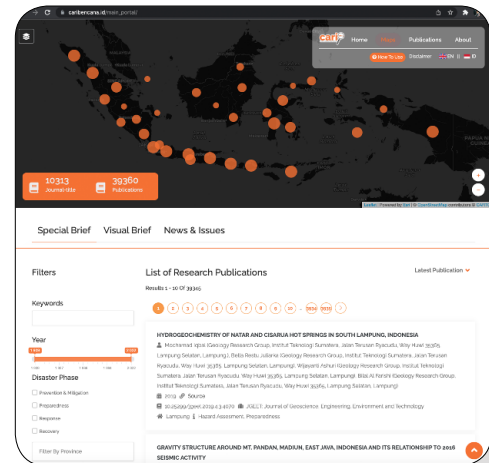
caribencana.id/main_portal/

cari

Home Maps Publications About

How To Use Disclaimer EN ID

10313 Journal-data

39360 Publications

Leaflet | Powered by Esri | © OpenStreetMap contributors © CARTO

Special Brief Visual Brief News & Issues

Filters

Keywords

Year

Disaster Phase

Prevention & Mitigation

Preparedness

Response

Recovery

Filter By Province

List of Research Publications

Latest Publication

Results 1 - 10 Of 39365

1 2 3 4 5 6 7 8 9 10 ... 3934 3935 >

HYDROGEOCHEMISTRY OF NATAR AND CISARUA HOT SPRINGS IN SOUTH LAMPUNG, INDONESIA

Mochamad Iqbal (Geology Research Group, Institut Teknologi Sumatera, Jalan Terusan Ryacudu, Way Huwi 35365 Lampung Selatan, Lampung), Bella Restu Juliarka (Geology Research Group, Institut Teknologi Sumatera, Jalan Terusan Ryacudu, Way Huwi 35365 Lampung Selatan, Lampung), Wijayanti Ashuri (Geology Research Group, Institut Teknologi Sumatera, Jalan Terusan Ryacudu, Way Huwi 35365 Lampung Selatan, Lampung), Bilal Al Farishi (Geology Research Group, Institut Teknologi Sumatera, Jalan Terusan Ryacudu, Way Huwi 35365 Lampung Selatan, Lampung)

2019 Source

10.25299/jgeet.2019.4.3.4070 JGEET: Journal of Geoscience, Engineering, Environment and Technology

Lampung Hazard Assessment, Preparedness

GRAVITY STRUCTURE AROUND MT. PANDAN, MADIUN, EAST JAVA, INDONESIA AND ITS RELATIONSHIP TO 2016 SEISMIC ACTIVITY